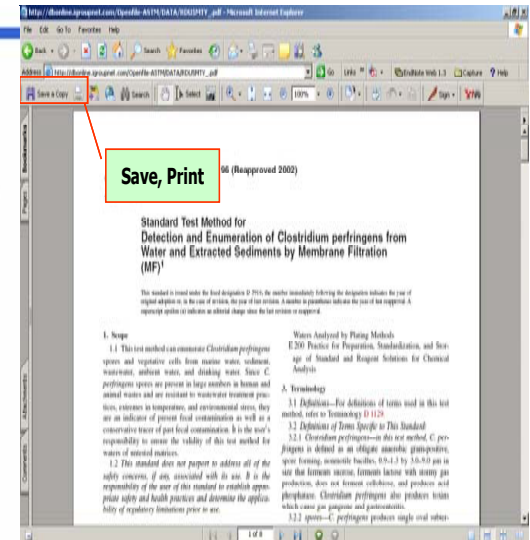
http://dbonline.igroupnet.com/Openfile-ASTM/DATA/XDUSMTY_.pdf - Microsoft Internet Explorer

File Edit Go To Favorites Help

Back Search Favorites

Address http://dbonline.igroupnet.com/Openfile-ASTM/DATA/XDUSMTY_.pdf Go Links EndNote Web 1.3 Capture Help

Save a Copy Search Select 100% Sign

Bookmarks Pages Attachments Comments

Save, Print

96 (Reapproved 2002)

Standard Test Method for
Detection and Enumeration of Clostridium perfringens from Water and Extracted Sediments by Membrane Filtration (MF)$^1$

This standard is issued under the fixed designation D 5916; the number immediately following the designation indicates the year of original adoption or, in the case of revision, the year of last revision. A number in parentheses indicates the year of last reapproval. A superscript epsilon (ε) indicates an editorial change since the last revision or reapproval.

1. Scope

1.1 This test method can enumerate Clostridium perfringens spores and vegetative cells from marine water, sediment, wastewater, ambient water, and drinking water. Since C. perfringens spores are present in large numbers in human and animal wastes and are resistant to wastewater treatment practices, extremes in temperature, and environmental stress, they are an indicator of present fecal contamination as well as a conservative tracer of past fecal contamination. It is the user's responsibility to ensure the validity of this test method for waters of untested matrices.

1.2 This standard does not purport to address all of the safety concerns, if any, associated with its use. It is the responsibility of the user of this standard to establish appropriate safety and health practices and determine the applicability of regulatory limitations prior to use.

Waters Analyzed by Plating Methods
E 200 Practice for Preparation, Standardization, and Storage of Standard and Reagent Solutions for Chemical Analysis

3. Terminology

3.1 Definitions—For definitions of terms used in this test method, refer to Terminology D 1129.

3.2 Definitions of Terms Specific to This Standard:

3.2.1 Clostridium perfringens—in this test method, C. perfringens is defined as an obligate anaerobic gram-positive, spore forming, nonmotile bacillus, 0.9–1.3 by 3.0–9.0 μm in size that ferments sucrose, ferments lactose with stormy gas production, does not ferment cellobiose, and produces acid phosphatase. Clostridium perfringens also produces toxins which cause gas gangrene and gastroenteritis.

3.2.2 spores—C. perfringens produces single oval subter-

1 of 8